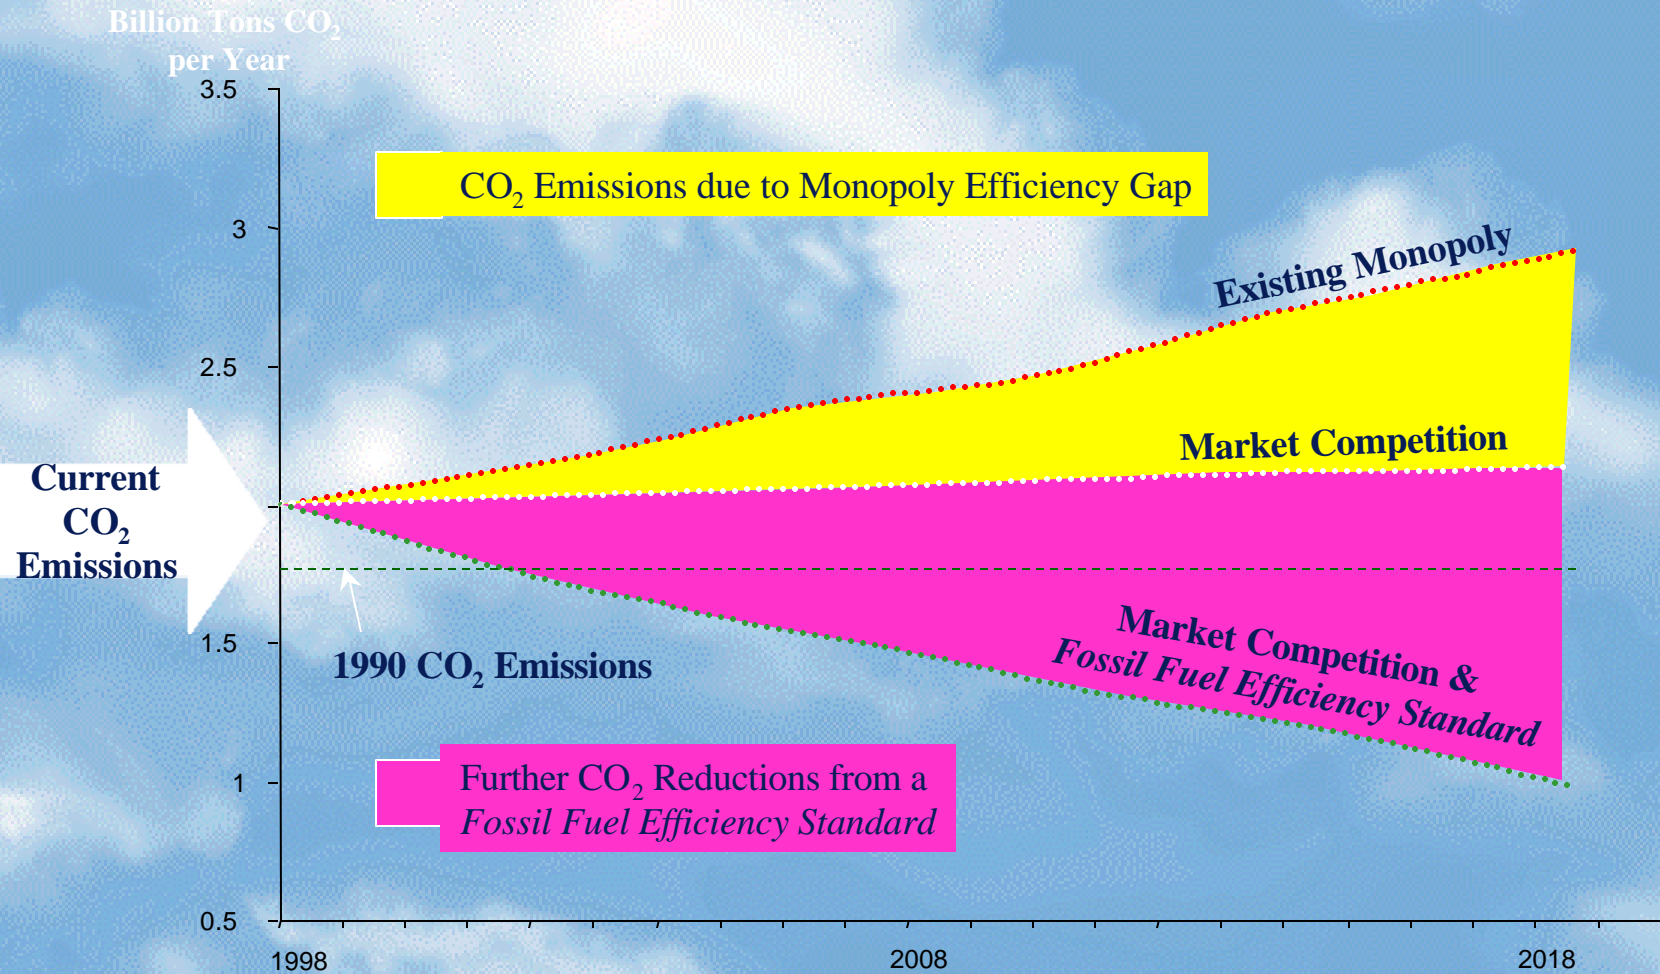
Billion Tons $CO_2$ per Year

3.5

3

2.5

1.5

1

0.5

$CO_2$ Emissions due to Monopoly Efficiency Gap

Existing Monopoly

Market Competition

Current $CO_2$ Emissions

1990 $CO_2$ Emissions

Market Competition & Fossil Fuel Efficiency Standard

Further $CO_2$ Reductions from a *Fossil Fuel Efficiency Standard*

1998

2008

2018